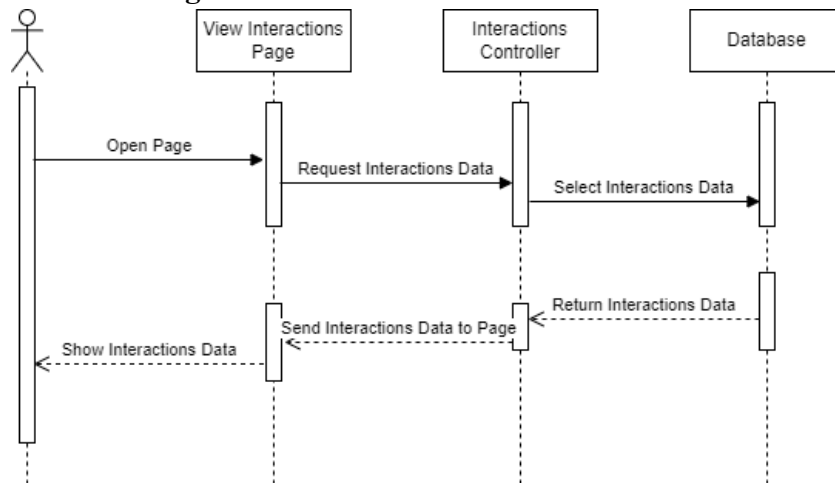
View Interactions Page

Interactions Controller

Database

Open Page

Request Interactions Data

Select Interactions Data

Return Interactions Data

Send Interactions Data to Page

Show Interactions Data